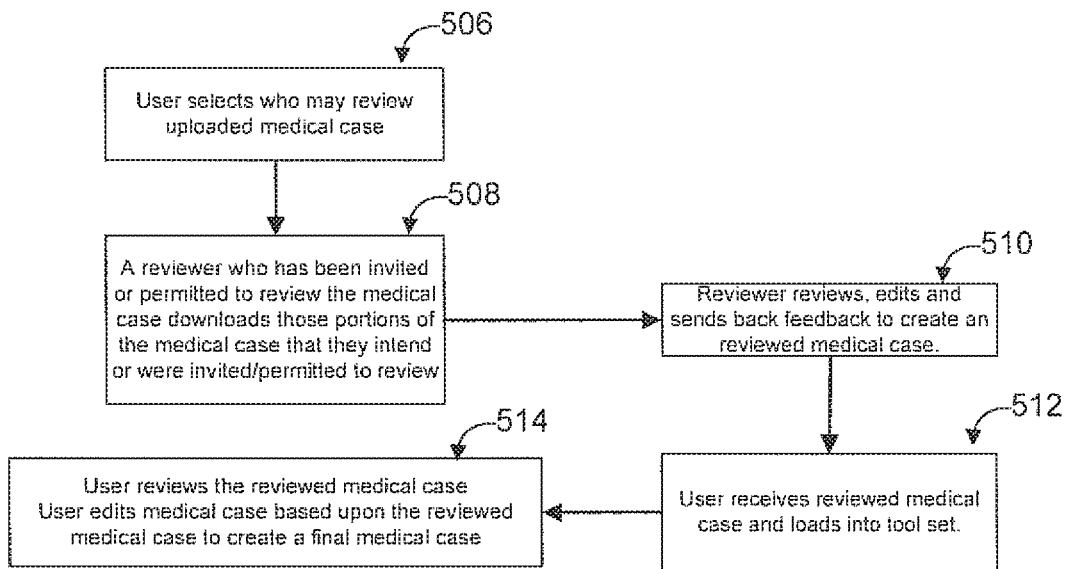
506

User selects who may review uploaded medical case

508

A reviewer who has been invited or permitted to review the medical case downloads those portions of the medical case that they intend or were invited/permitted to review

510

Reviewer reviews, edits and sends back feedback to create an reviewed medical case.

514

User reviews the reviewed medical case
User edits medical case based upon the reviewed medical case to create a final medical case

512

User receives reviewed medical case and loads into tool set.